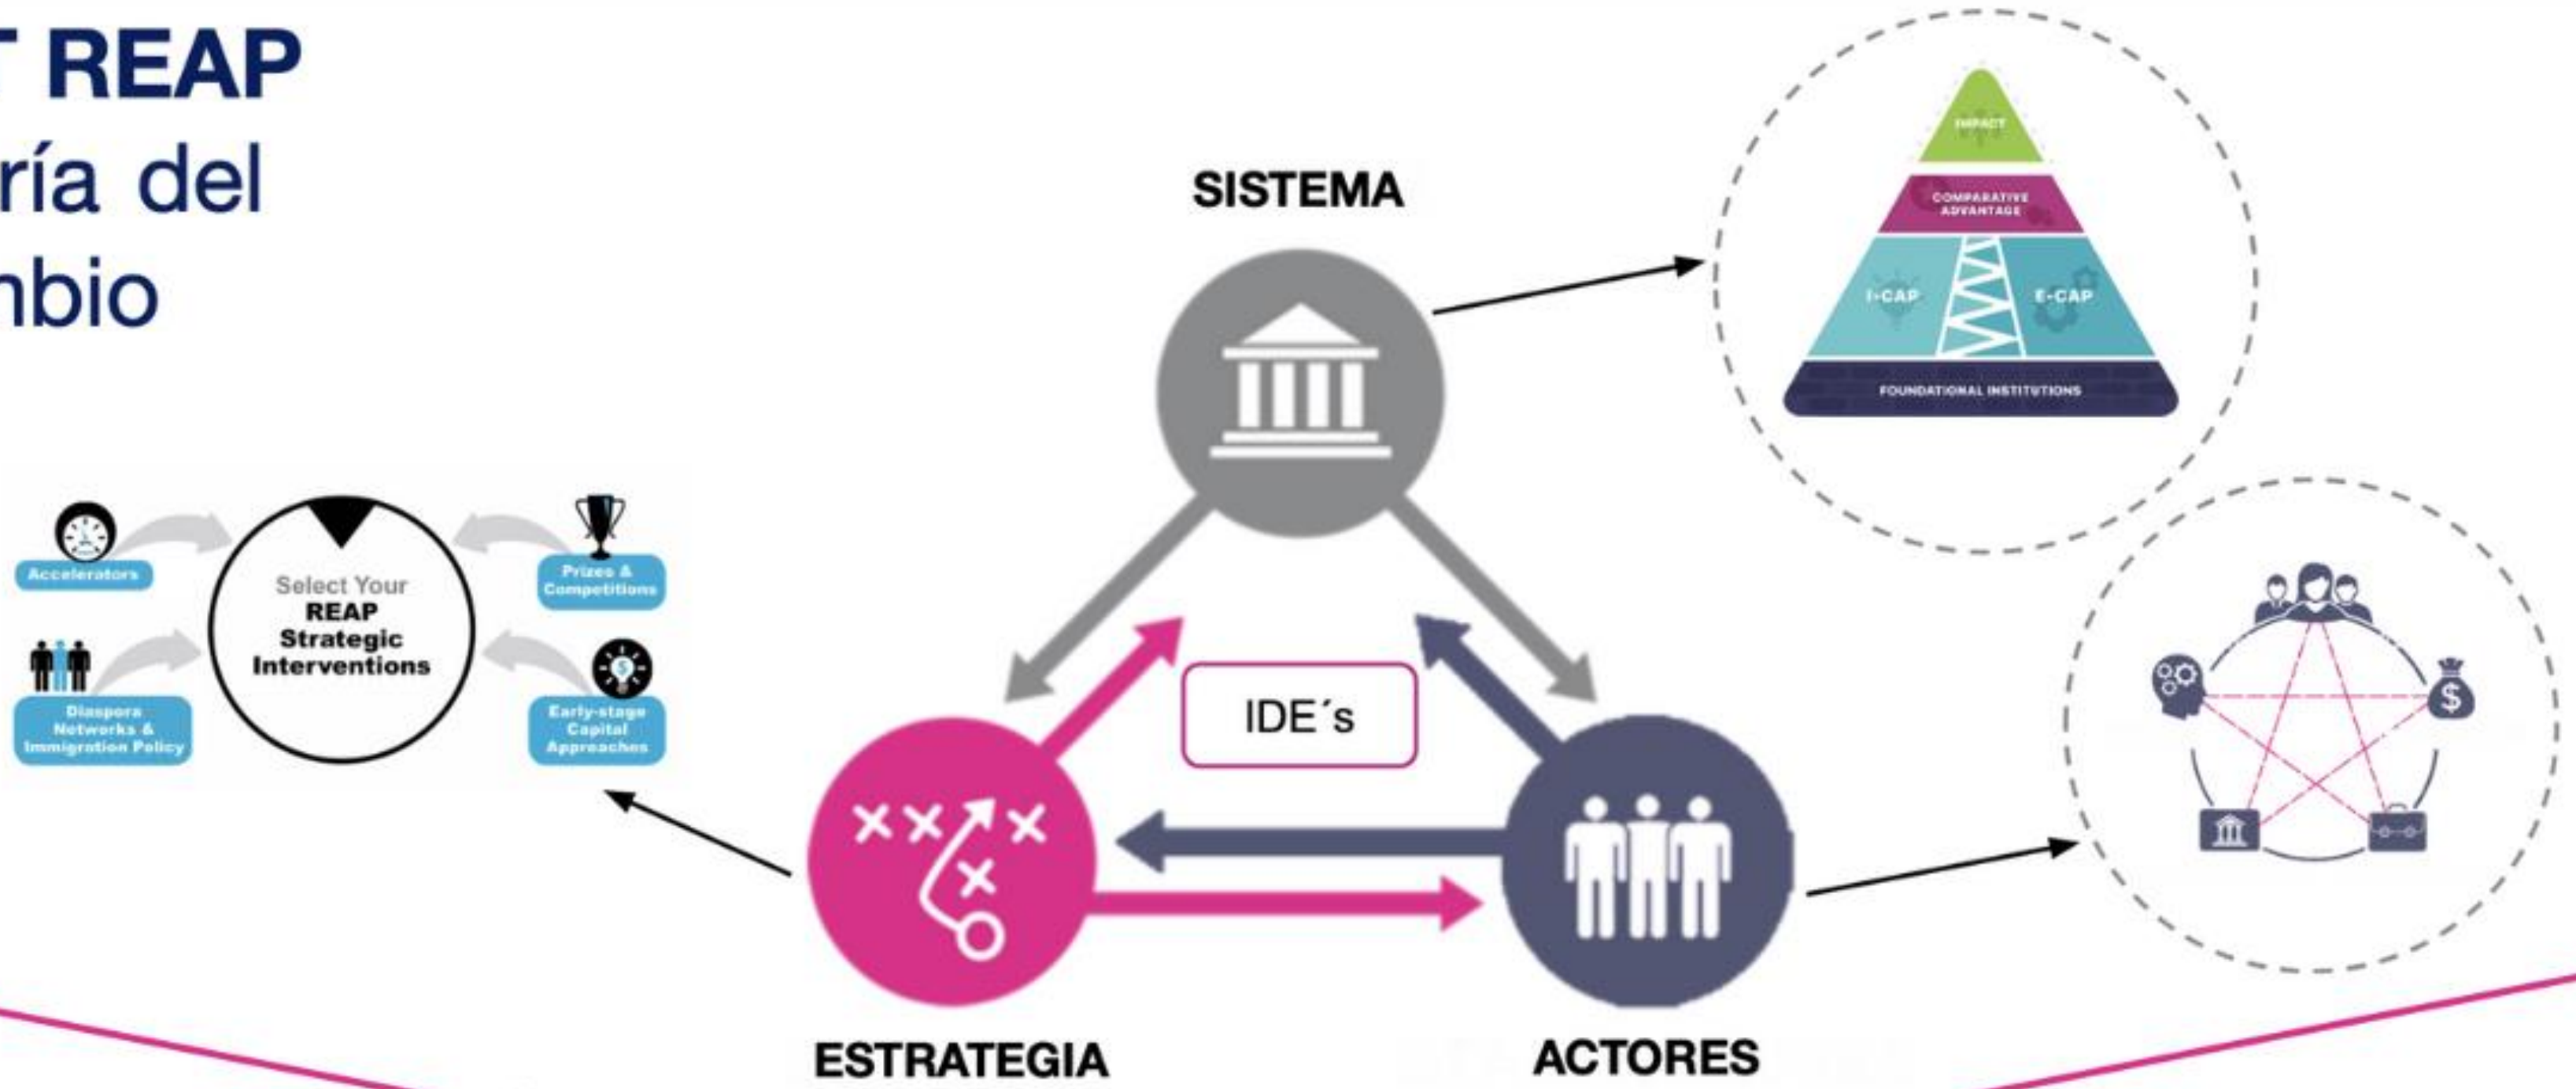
T REAP
ría del
nbio

SISTEMA

IMPACT

COMPARATIVE ADVANTAGE

I-CAP

E-CAP

FOUNDATIONAL INSTITUTIONS

Accelerators

Select Your
REAP
Strategic
Interventions

Prizes & Competitions

Diaspora Networks & Immigration Policy

Early-stage Capital Approaches

IDE´s

ESTRATEGIA

ACTORES